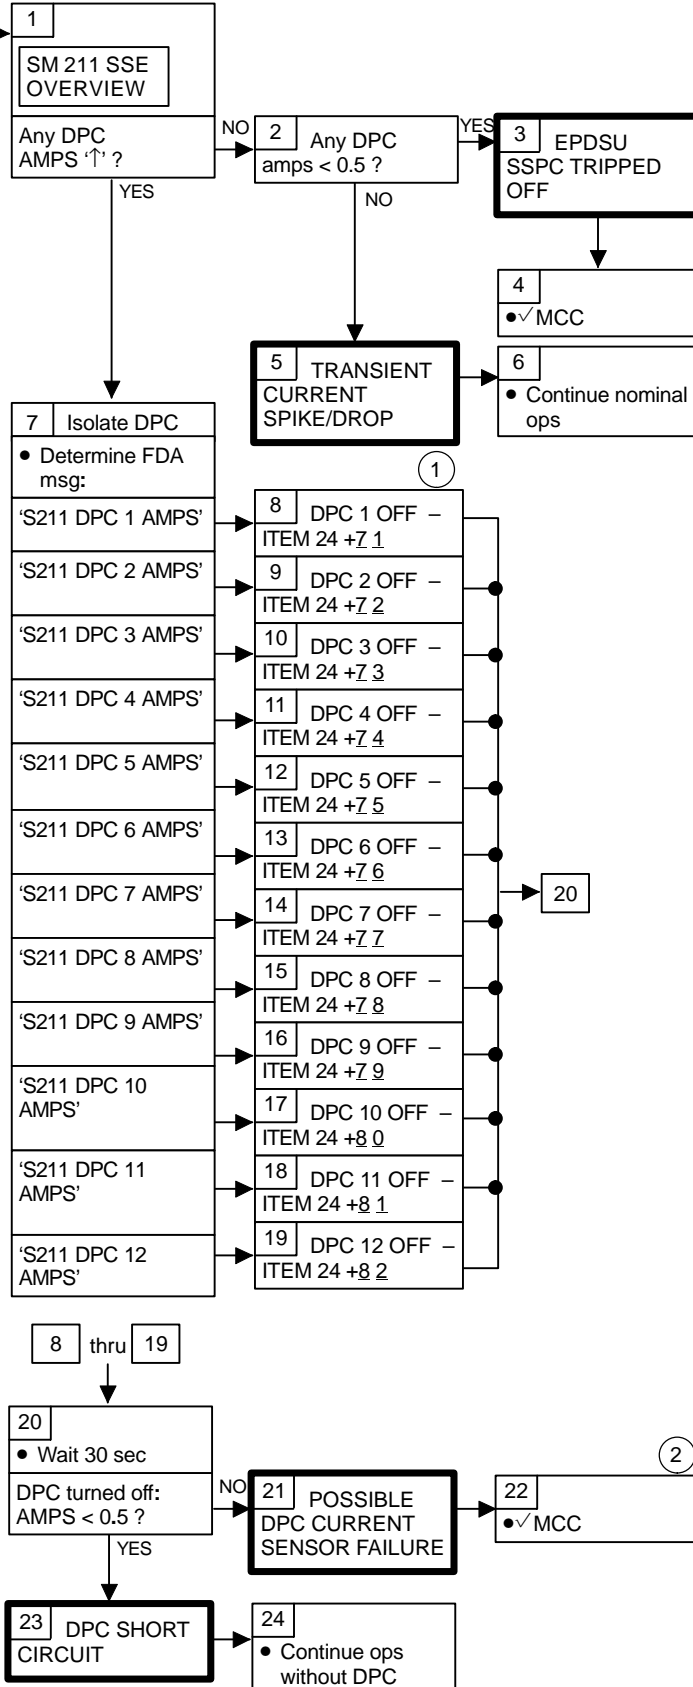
1
SM 211 SSE OVERVIEW
Any DPC AMPS '↑' ?
NO
YES

2 Any DPC amps < 0.5 ?
YES
NO

3 EPDSU SSPC TRIPPED OFF

4
• √ MCC

5 TRANSIENT CURRENT SPIKE/DROP

6
• Continue nominal ops

7 Isolate DPC
• Determine FDA msg:
'S211 DPC 1 AMPS'
'S211 DPC 2 AMPS'
'S211 DPC 3 AMPS'
'S211 DPC 4 AMPS'
'S211 DPC 5 AMPS'
'S211 DPC 6 AMPS'
'S211 DPC 7 AMPS'
'S211 DPC 8 AMPS'
'S211 DPC 9 AMPS'
'S211 DPC 10 AMPS'
'S211 DPC 11 AMPS'
'S211 DPC 12 AMPS'

1

8 DPC 1 OFF – ITEM 24 +7 1
9 DPC 2 OFF – ITEM 24 +7 2
10 DPC 3 OFF – ITEM 24 +7 3
11 DPC 4 OFF – ITEM 24 +7 4
12 DPC 5 OFF – ITEM 24 +7 5
13 DPC 6 OFF – ITEM 24 +7 6
14 DPC 7 OFF – ITEM 24 +7 7
15 DPC 8 OFF – ITEM 24 +7 8
16 DPC 9 OFF – ITEM 24 +7 9
17 DPC 10 OFF – ITEM 24 +8 0
18 DPC 11 OFF – ITEM 24 +8 1
19 DPC 12 OFF – ITEM 24 +8 2

20

8 thru 19

20
• Wait 30 sec
DPC turned off: AMPS < 0.5 ?
NO
YES

21 POSSIBLE DPC CURRENT SENSOR FAILURE

2

22
• √ MCC

23 DPC SHORT CIRCUIT

24
• Continue ops without DPC